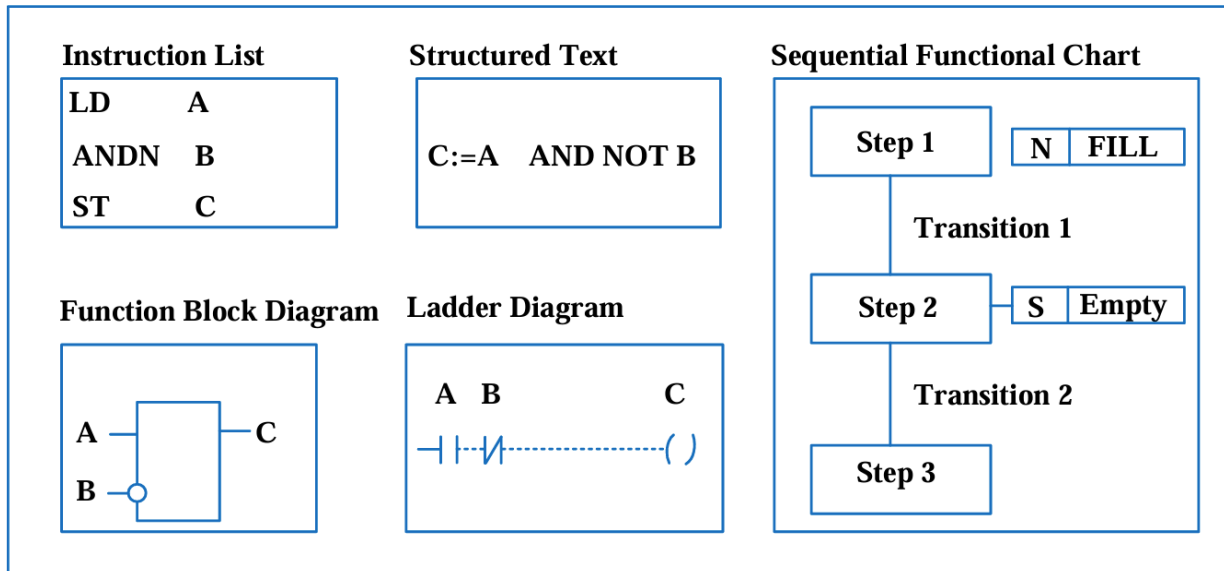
Instruction List

LD A
ANDN B
ST C

Structured Text

C:=A AND NOT B

Sequential Functional Chart

Step 1
N FILL
Transition 1
Step 2
S Empty
Transition 2
Step 3

Function Block Diagram

A
B
C

Ladder Diagram

A B C